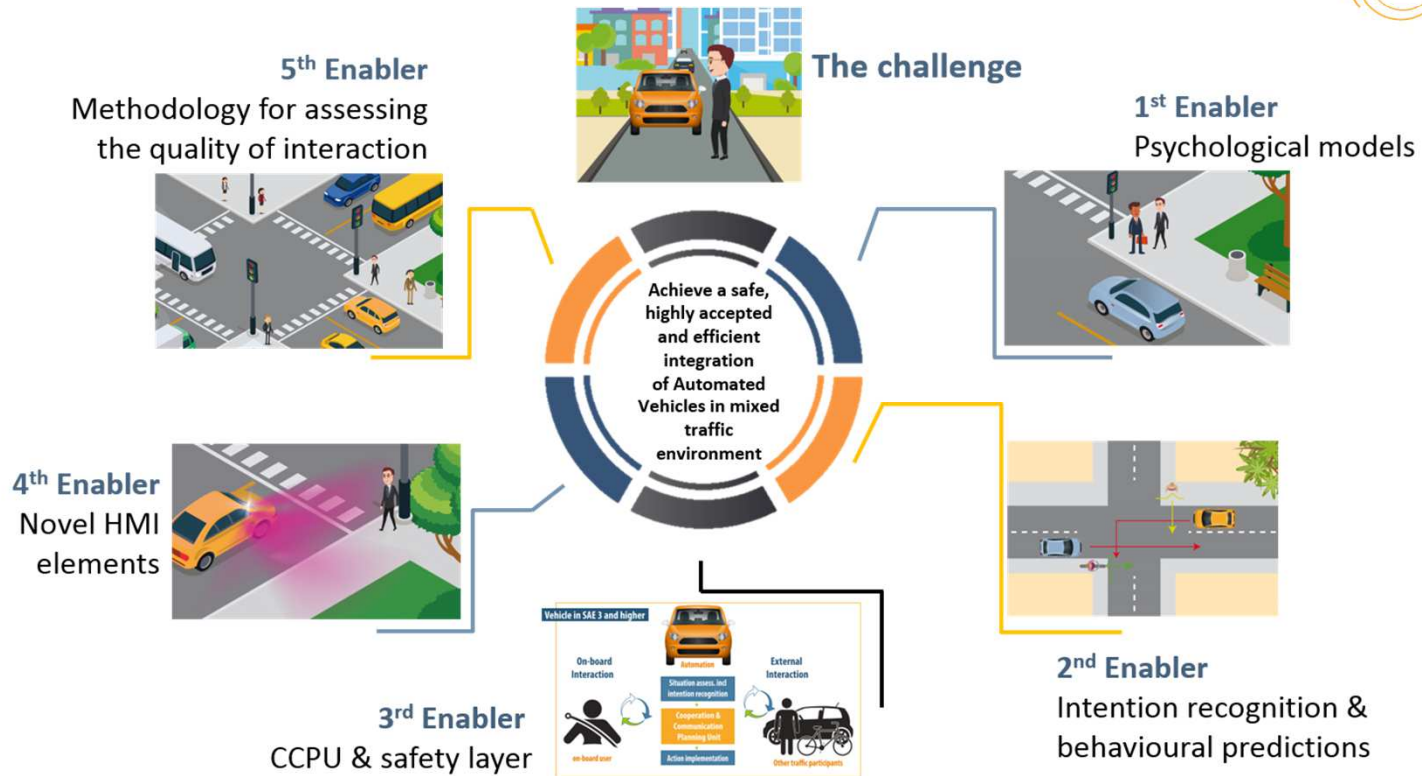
The challenge

5$^{th}$ Enabler
Methodology for assessing the quality of interaction

1$^{st}$ Enabler
Psychological models

Achieve a safe, highly accepted and efficient integration of Automated Vehicles in mixed traffic environment

4$^{th}$ Enabler
Novel HMI elements

Vehicle in SAE 3 and higher
On-board Interaction
Automation
External Interaction
Situation assess. incl intention recognition
Cooperation & Communication Planning Unit
Action implementation
on-board user
Other traffic participants

3$^{rd}$ Enabler
CCPU & safety layer

2$^{nd}$ Enabler
Intention recognition & behavioural predictions